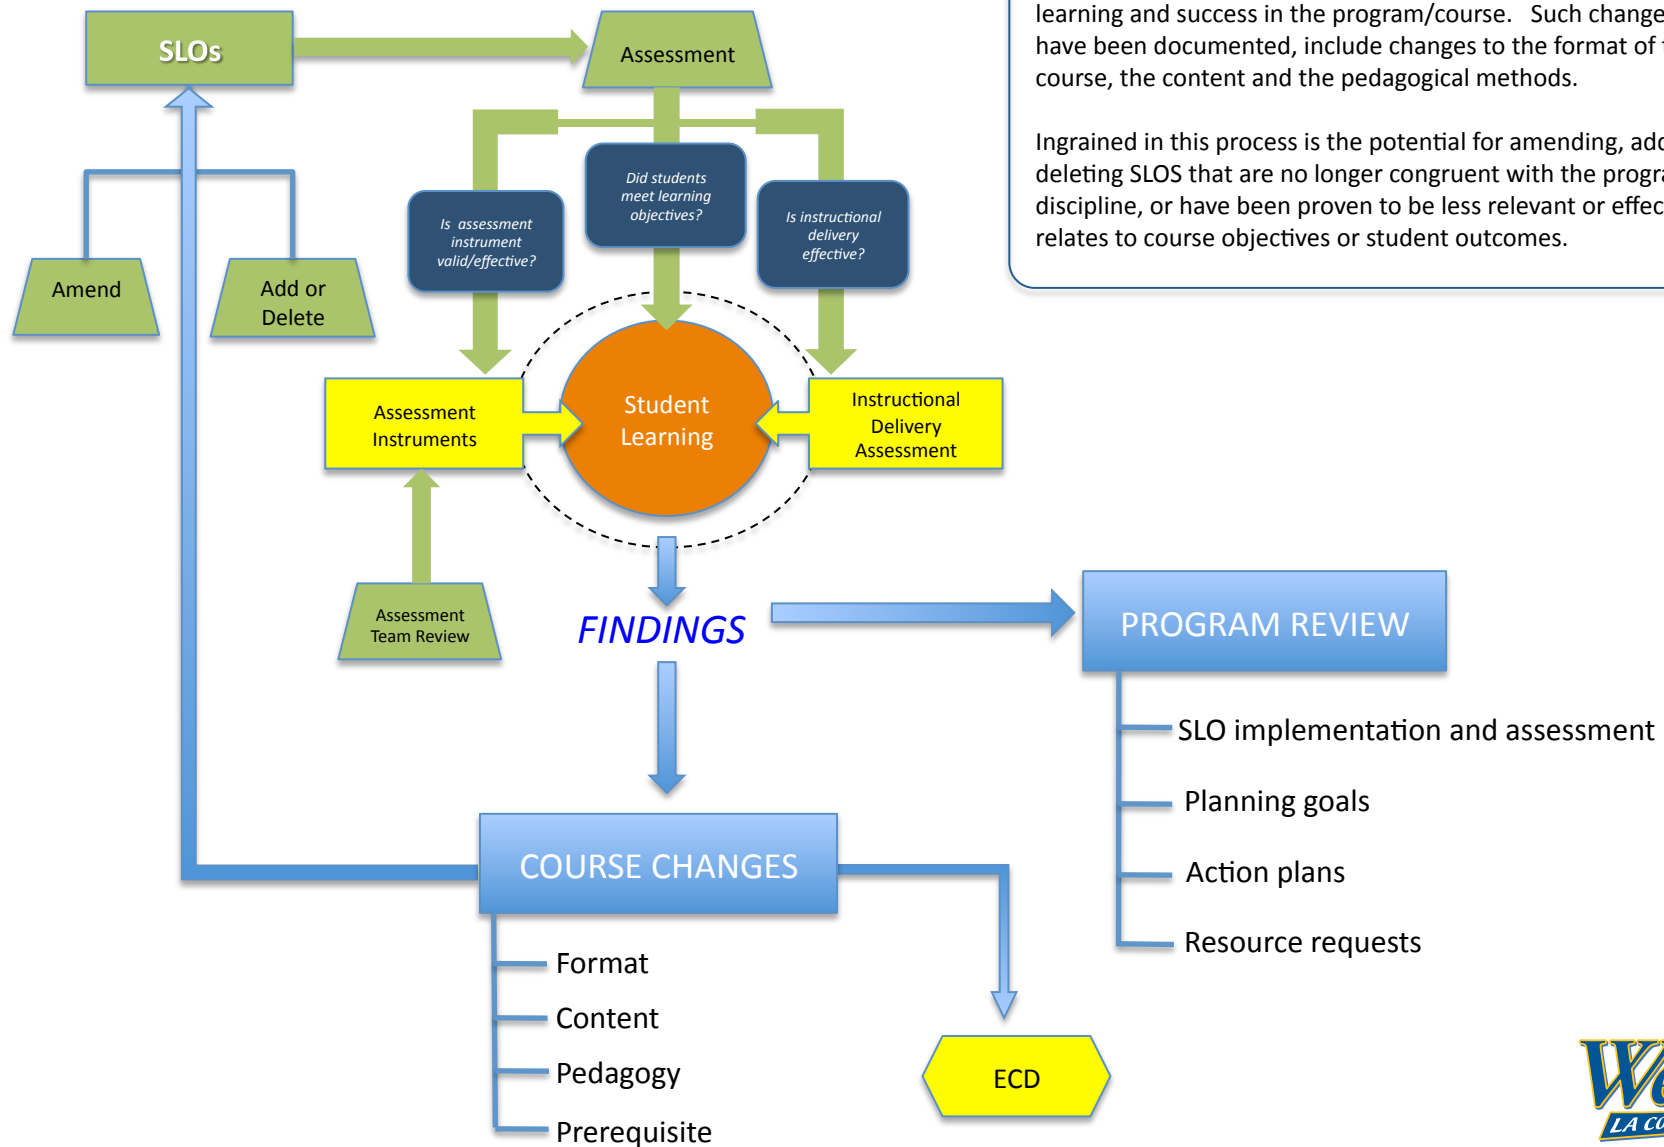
learning and success in the program/course. Such change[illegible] have been documented, include changes to the format of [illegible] course, the content and the pedagogical methods.

Ingrained in this process is the potential for amending, ad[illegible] deleting SLOS that are no longer congruent with the progr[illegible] discipline, or have been proven to be less relevant or effec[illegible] relates to course objectives or student outcomes.

SLOs

Assessment

Amend

Add or Delete

Is assessment instrument valid/effective?

Did students meet learning objectives?

Is instructional delivery effective?

Assessment Instruments

Student Learning

Instructional Delivery Assessment

Assessment Team Review

FINDINGS

PROGRAM REVIEW

SLO implementation and assessment

Planning goals

Action plans

Resource requests

COURSE CHANGES

Format

Content

Pedagogy

Prerequisite

ECD

W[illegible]
LA C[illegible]